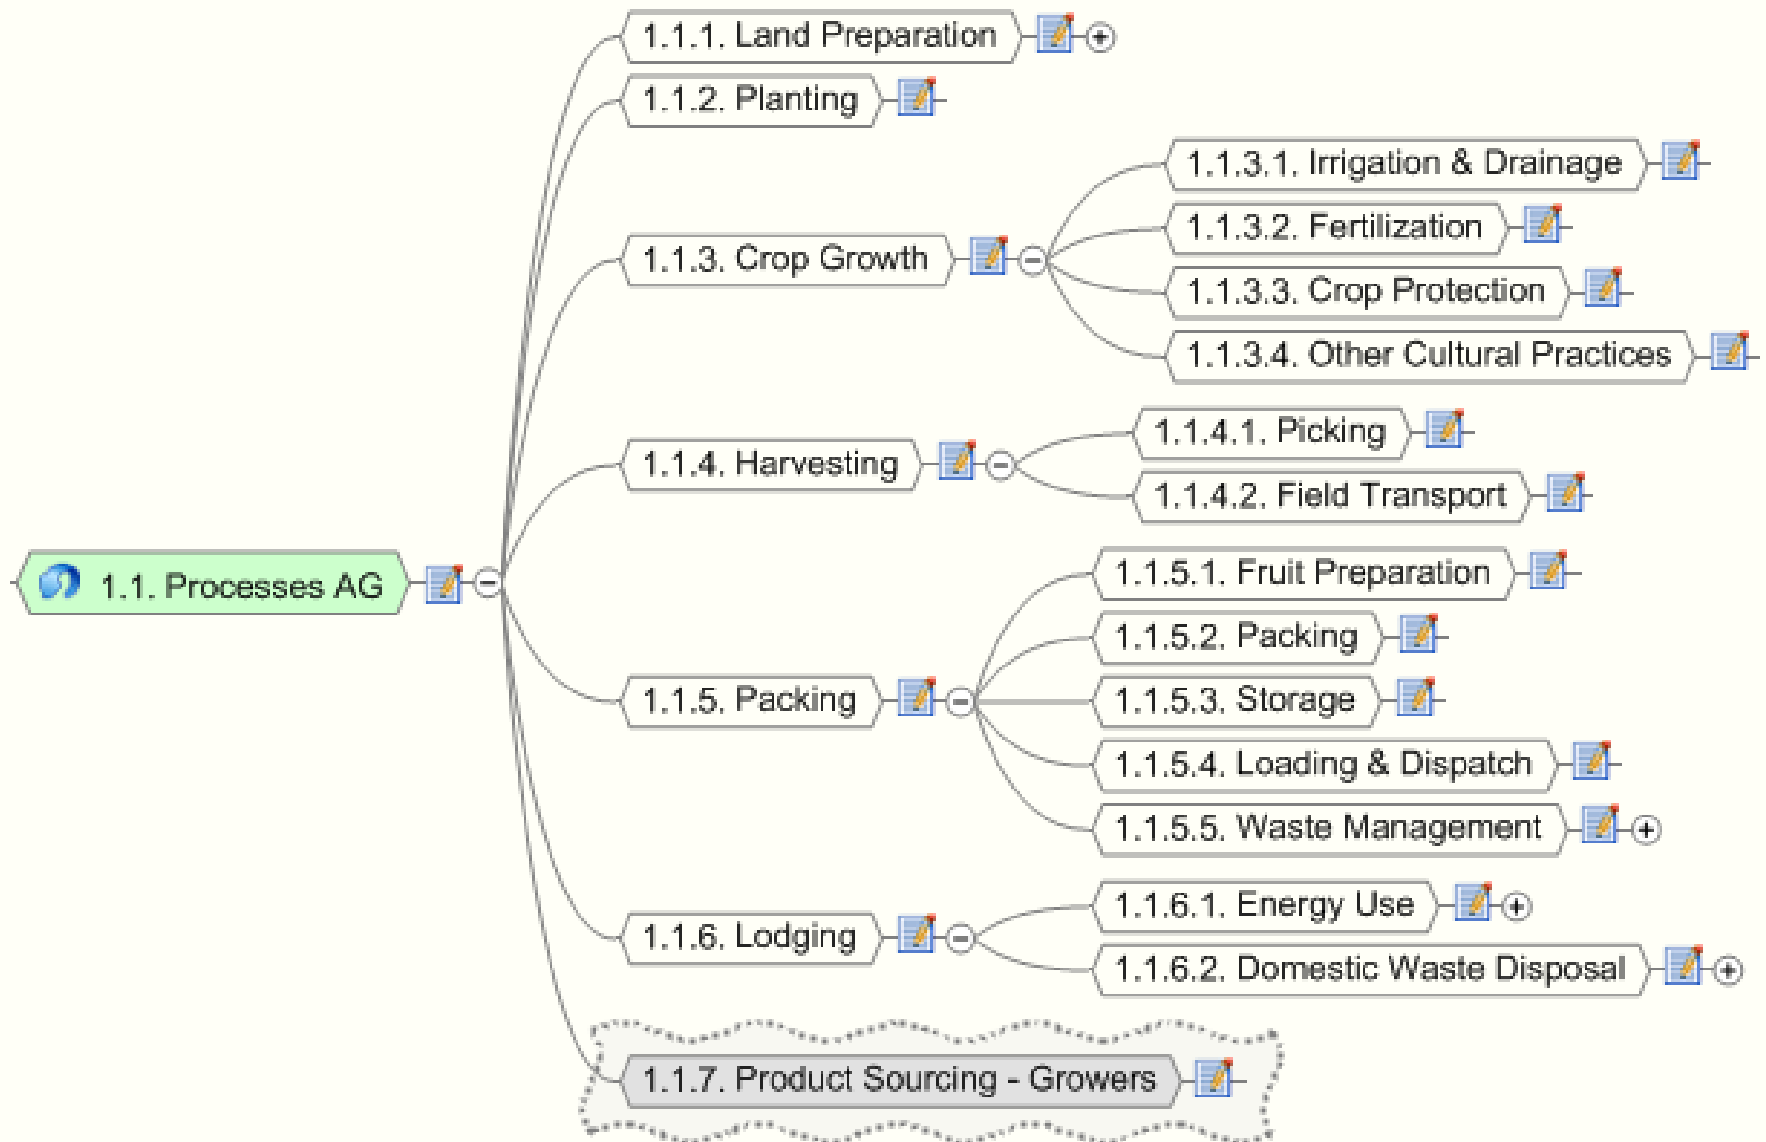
1.1. Processes AG

1.1.1. Land Preparation

1.1.2. Planting

1.1.3. Crop Growth

1.1.3.1. Irrigation & Drainage

1.1.3.2. Fertilization

1.1.3.3. Crop Protection

1.1.3.4. Other Cultural Practices

1.1.4. Harvesting

1.1.4.1. Picking

1.1.4.2. Field Transport

1.1.5. Packing

1.1.5.1. Fruit Preparation

1.1.5.2. Packing

1.1.5.3. Storage

1.1.5.4. Loading & Dispatch

1.1.5.5. Waste Management

1.1.6. Lodging

1.1.6.1. Energy Use

1.1.6.2. Domestic Waste Disposal

1.1.7. Product Sourcing - Growers